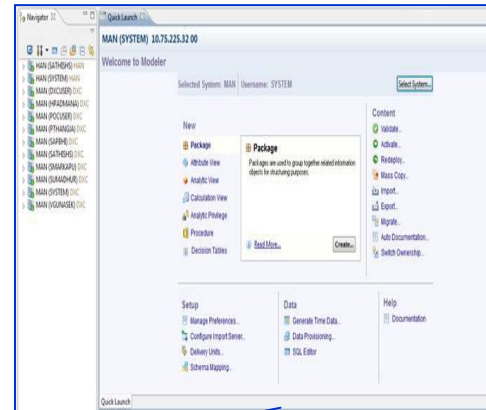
Navigator

HAN (SATHISHS) HAN
HAN (SYSTEM) HAN
MAN (DXCUSER) DXC
MAN (HPADMANA) DXC
MAN (POCUSER) DXC
MAN (PTHANGIA) DXC
MAN (SAPBHI) DXC
MAN (SATHISHS) DXC
MAN (SMARKAPU) DXC
MAN (SUMADHUR) DXC
MAN (SYSTEM) DXC
MAN (VGUNASEK) DXC

Quick Launch

MAN (SYSTEM) 10.75.225.32 00

Welcome to Modeler

Selected System: MAN Username: SYSTEM

Select System...

New

Package
Attribute View
Analytic View
Calculation View
Analytic Privilege
Procedure
Decision Tables

Package

Packages are used to group together related information objects for structuring purposes.

Read More...

Create...

Content

Validate...
Activate...
Redeploy...
Mass Copy...
Import...
Export...
Migrate...
Auto Documentation...
Switch Ownership...

Setup

Manage Preferences...
Configure Import Server...
Delivery Units...
Schema Mapping...

Data

Generate Time Data...
Data Provisioning...
SQL Editor

Help

Documentation

Quick Launch